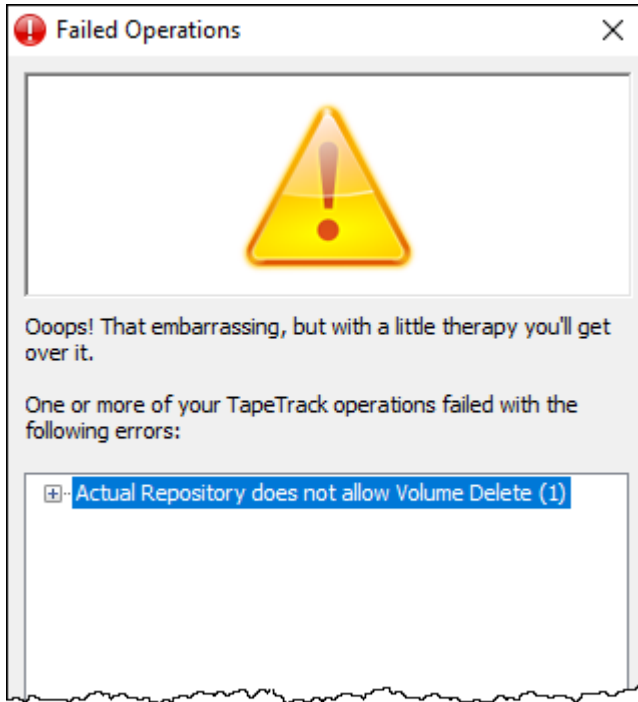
Failed Operations

Ooops! That embarrassing, but with a little therapy you'll get over it.

One or more of your TapeTrack operations failed with the following errors:

Actual Repository does not allow Volume Delete (1)